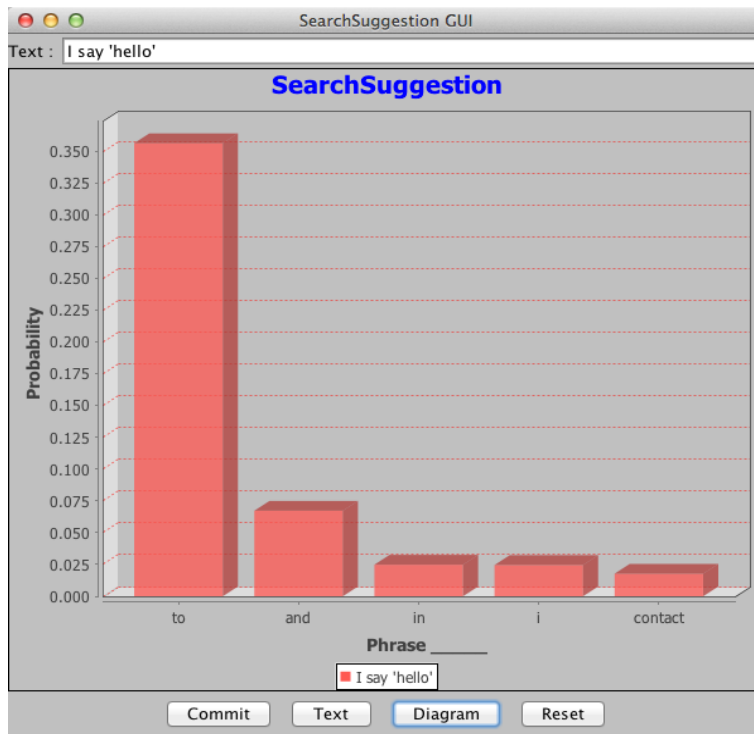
SearchSuggestion GUI

Text : I say 'hello'

SearchSuggestion

Probability

0.350
0.325
0.300
0.275
0.250
0.225
0.200
0.175
0.150
0.125
0.100
0.075
0.050
0.025
0.000

to
and
in
i
contact

Phrase ______

I say 'hello'

Commit
Text
Diagram
Reset